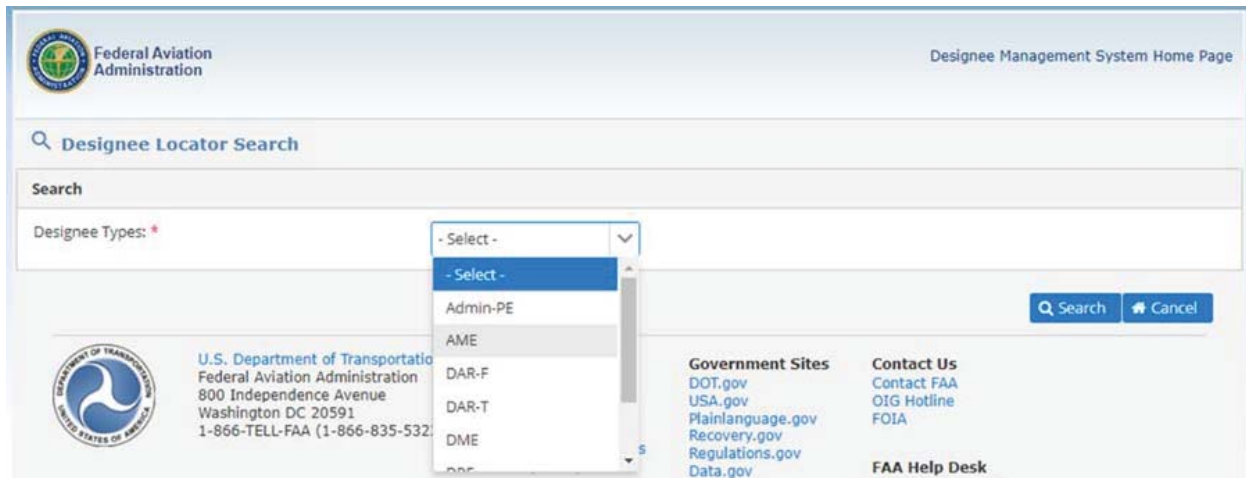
Federal Aviation Administration

Designee Management System Home Page

Designee Locator Search

Search

Designee Types: *

- Select -

- Select -
Admin-PE
AME
DAR-F
DAR-T
DME
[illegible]

Search
Cancel

U.S. Department of Transportatio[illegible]
Federal Aviation Administration
800 Independence Avenue
Washington DC 20591
1-866-TELL-FAA (1-866-835-532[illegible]

Government Sites
DOT.gov
USA.gov
Plainlanguage.gov
Recovery.gov
Regulations.gov
Data.gov

Contact Us
Contact FAA
OIG Hotline
FOIA

FAA Help Desk